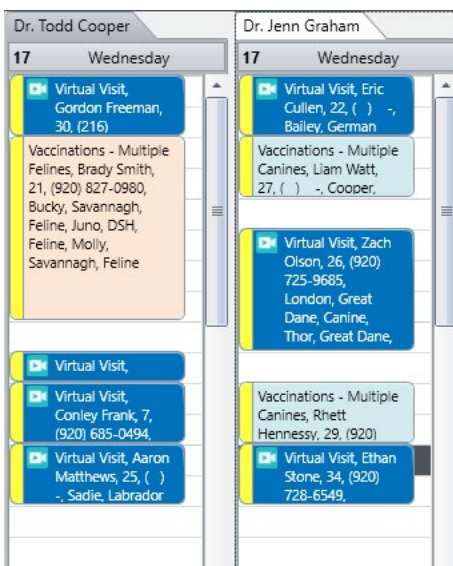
Dr. Todd Cooper

17 Wednesday

Virtual Visit, Gordon Freeman, 30, (216)

Vaccinations - Multiple Felines, Brady Smith, 21, (920) 827-0980, Bucky, Savannagh, Feline, Juno, DSH, Feline, Molly, Savannagh, Feline

Virtual Visit,

Virtual Visit, Conley Frank, 7, (920) 685-0494,

Virtual Visit, Aaron Matthews, 25, ( ) -, Sadie, Labrador

Dr. Jenn Graham

17 Wednesday

Virtual Visit, Eric Cullen, 22, ( ) -, Bailey, German

Vaccinations - Multiple Canines, Liam Watt, 27, ( ) -, Cooper,

Virtual Visit, Zach Olson, 26, (920) 725-9685, London, Great Dane, Canine, Thor, Great Dane,

Vaccinations - Multiple Canines, Rhett Hennessy, 29, (920)

Virtual Visit, Ethan Stone, 34, (920) 728-6549,